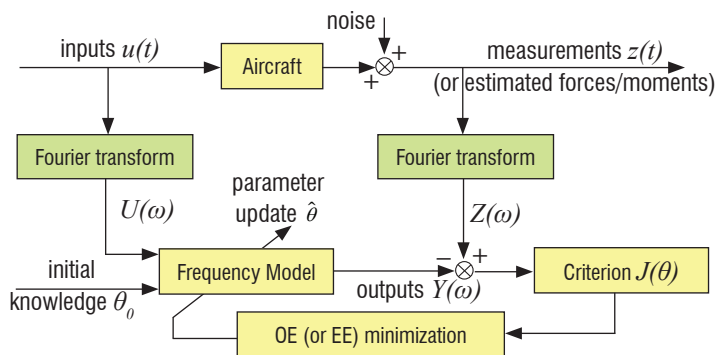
noise
inputs $u(t)$
Aircraft
+
+
measurements $z(t)$
(or estimated forces/moments)
Fourier transform
Fourier transform
$U(\omega)$
parameter update $\hat{\theta}$
$Z(\omega)$
initial knowledge $\theta_0$
Frequency Model
−
+
Criterion $J(\theta)$
outputs $Y(\omega)$
OE (or EE) minimization